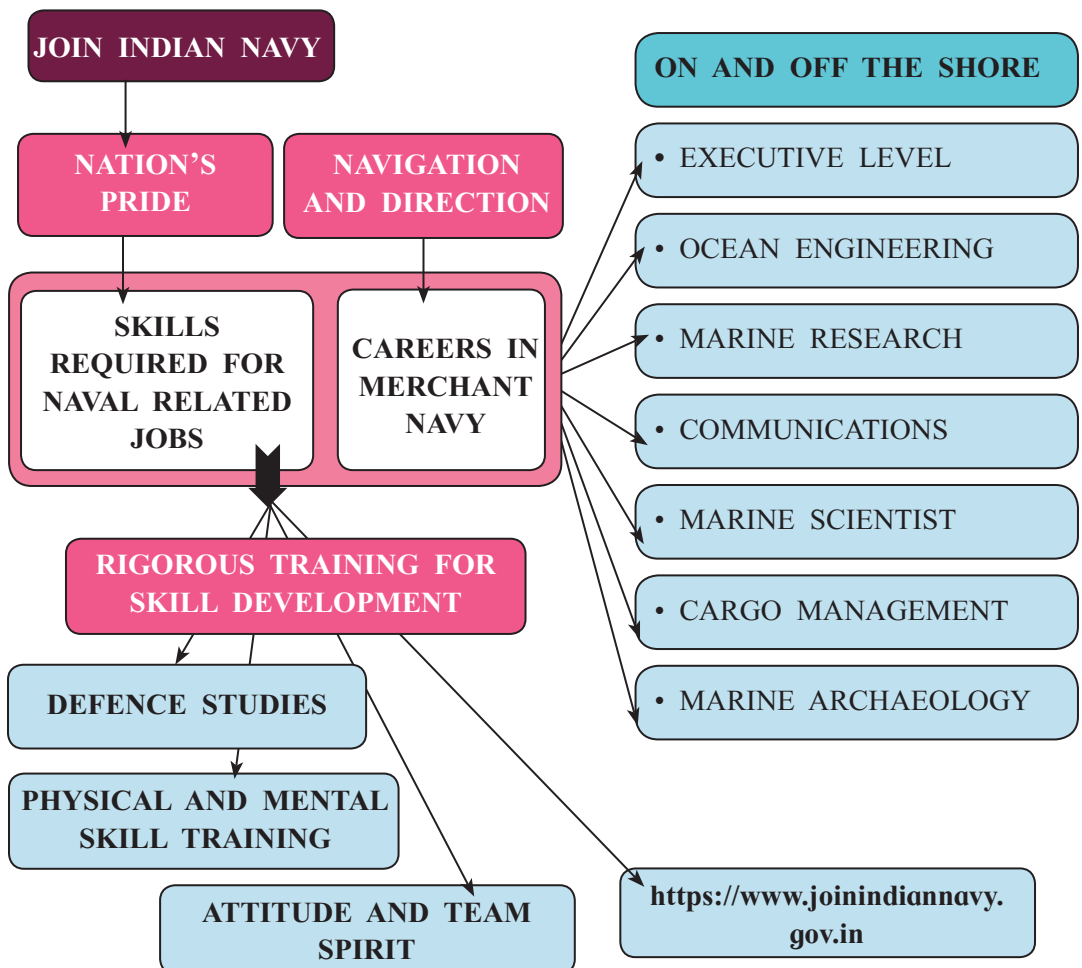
JOIN INDIAN NAVY

NATION'S PRIDE

NAVIGATION AND DIRECTION

SKILLS REQUIRED FOR NAVAL RELATED JOBS

CAREERS IN MERCHANT NAVY

RIGOROUS TRAINING FOR SKILL DEVELOPMENT

DEFENCE STUDIES

PHYSICAL AND MENTAL SKILL TRAINING

ATTITUDE AND TEAM SPIRIT

https://www.joinindiannavy.gov.in

ON AND OFF THE SHORE

• EXECUTIVE LEVEL

• OCEAN ENGINEERING

• MARINE RESEARCH

• COMMUNICATIONS

• MARINE SCIENTIST

• CARGO MANAGEMENT

• MARINE ARCHAEOLOGY